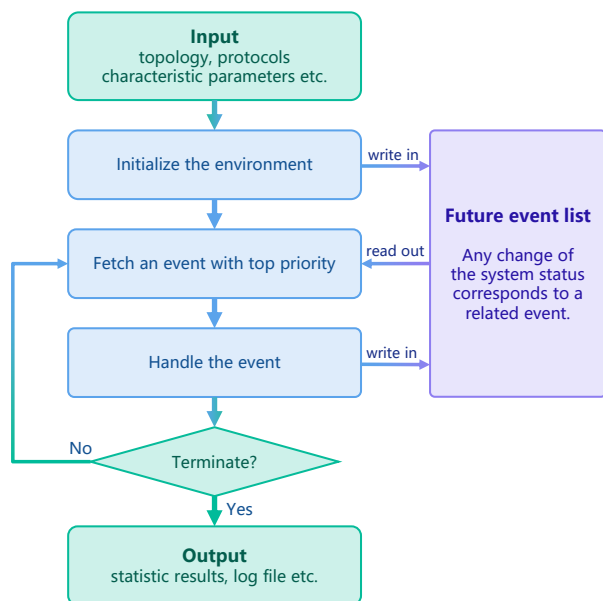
Input
topology, protocols
characteristic parameters etc.

Initialize the environment

write in

Future event list

Any change of the system status corresponds to a related event.

Fetch an event with top priority

read out

Handle the event

write in

No

Terminate?

Yes

Output
statistic results, log file etc.